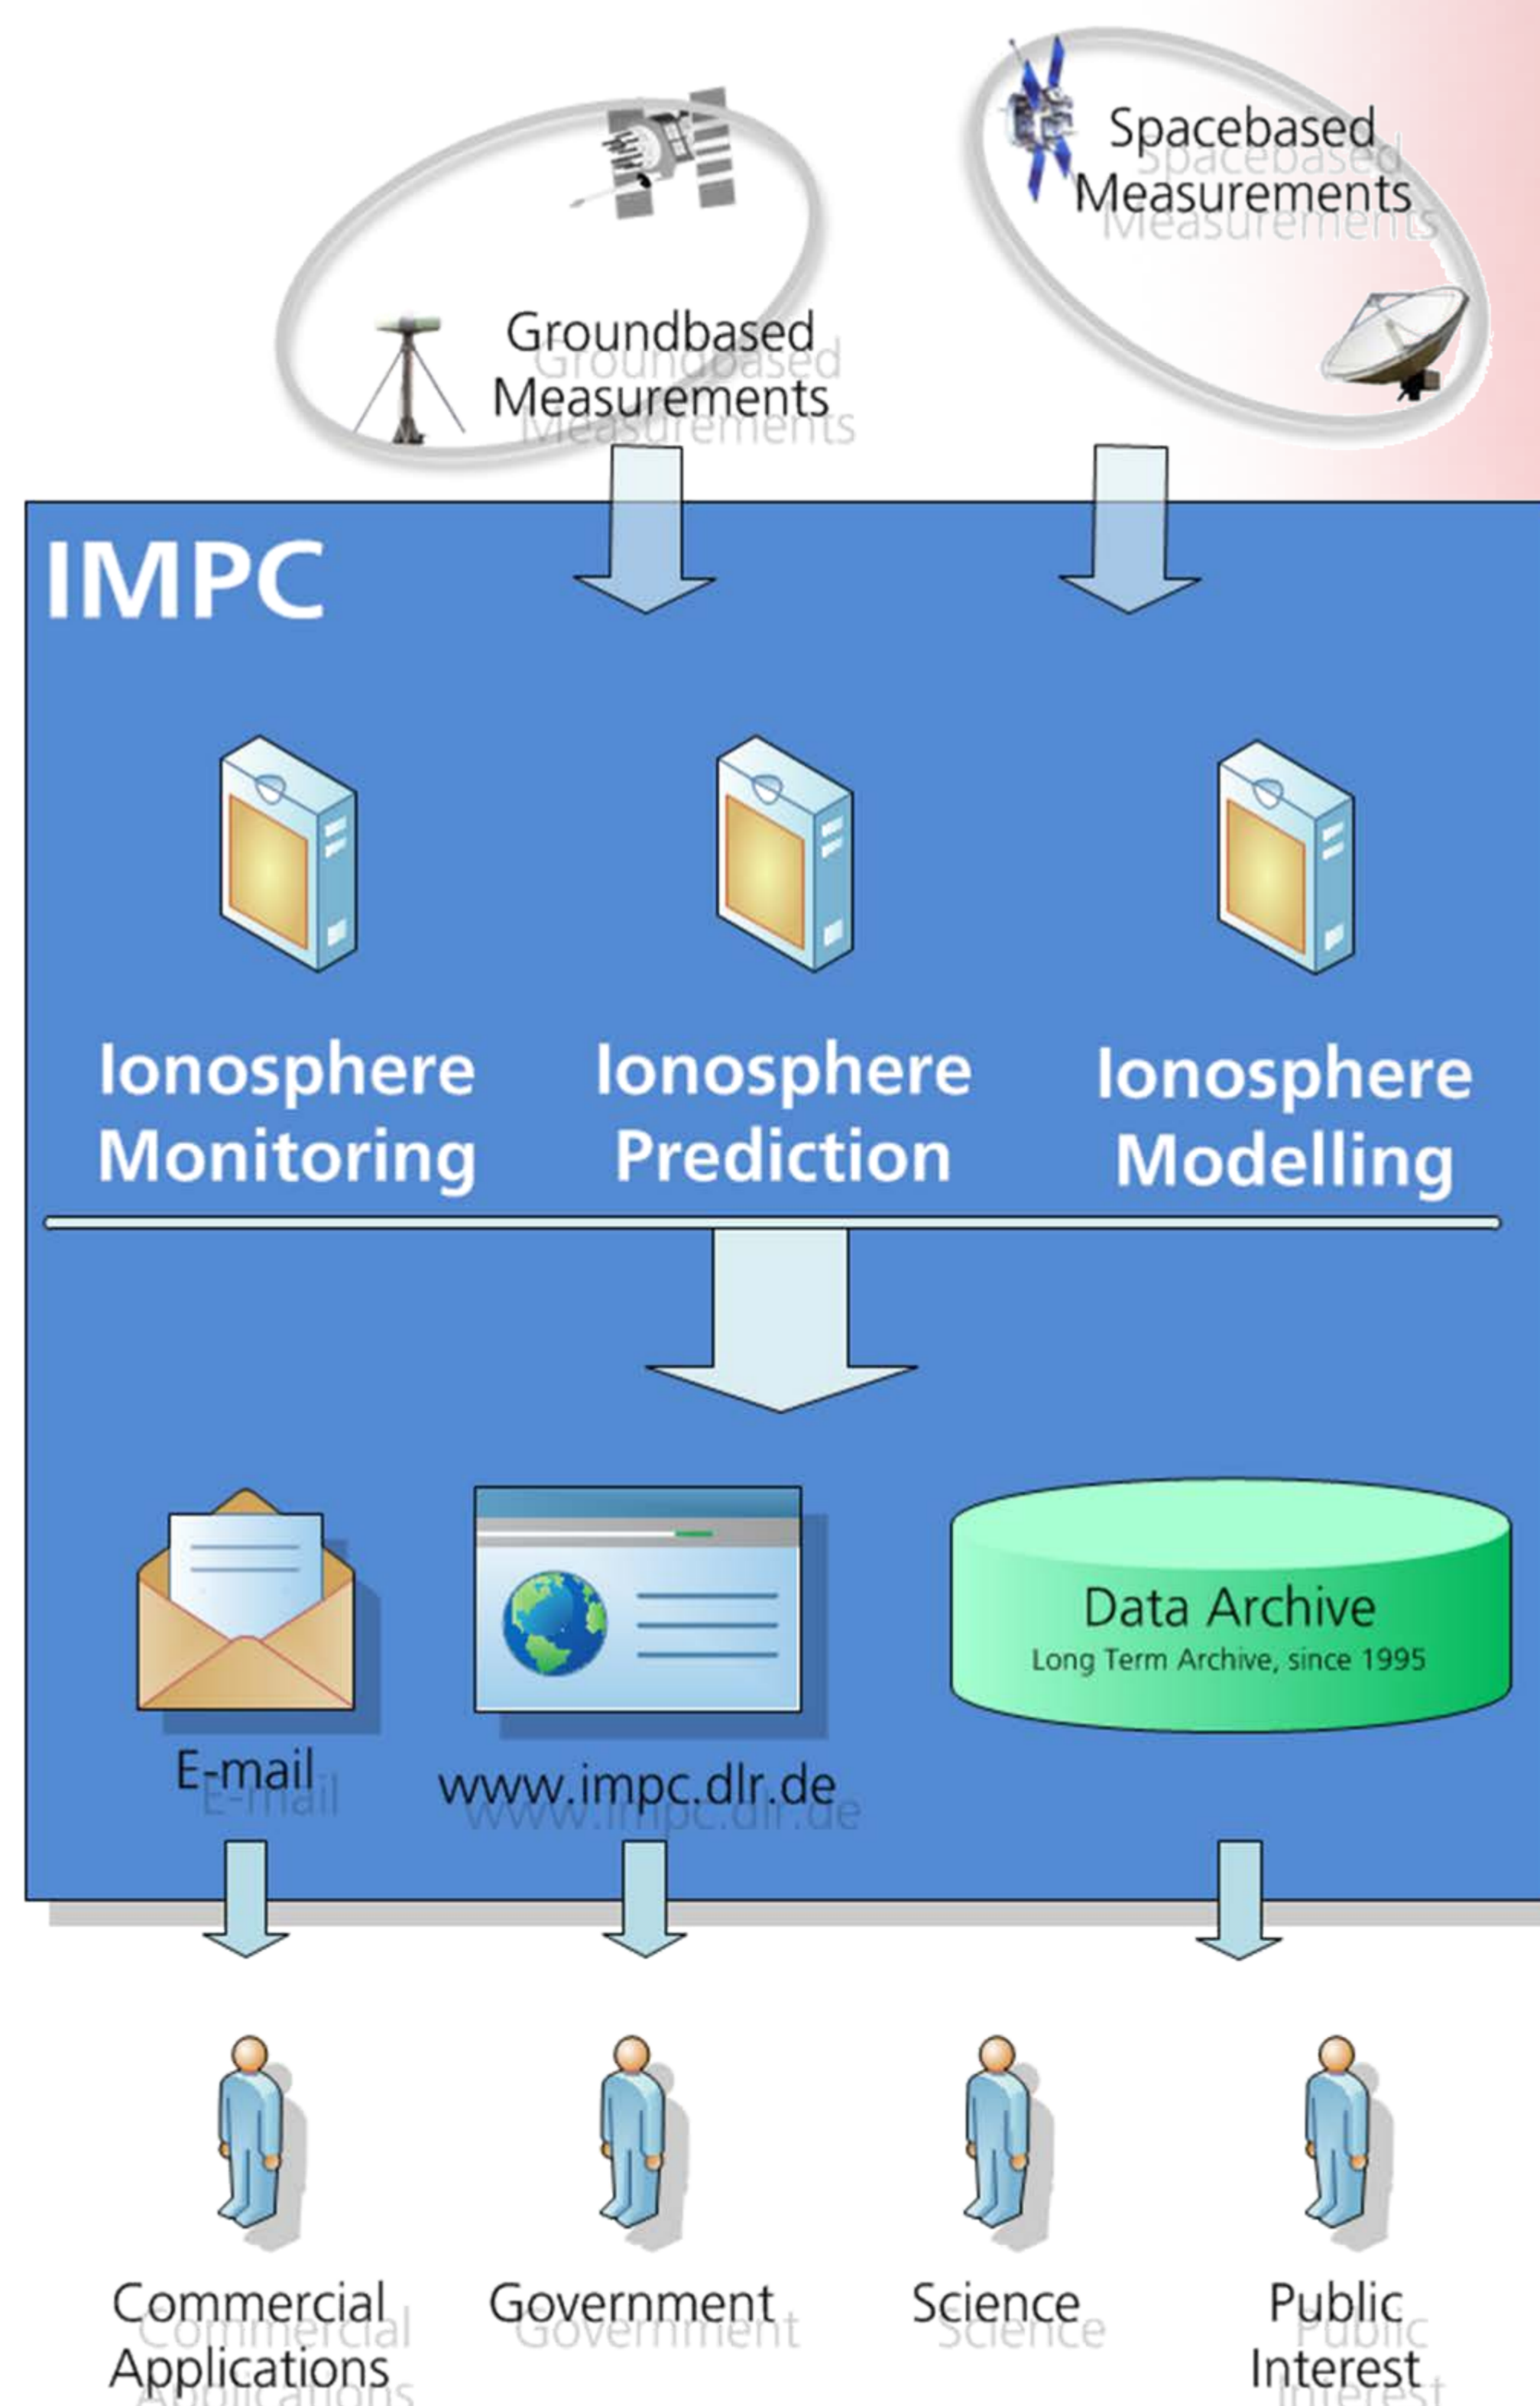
Spacebased Measurements

Groundbased Measurements

IMPC

Ionosphere Monitoring

Ionosphere Prediction

Ionosphere Modelling

Data Archive
Long Term Archive, since 1995

E-mail

www.impc.dlr.de

Commercial Applications

Government

Science

Public Interest